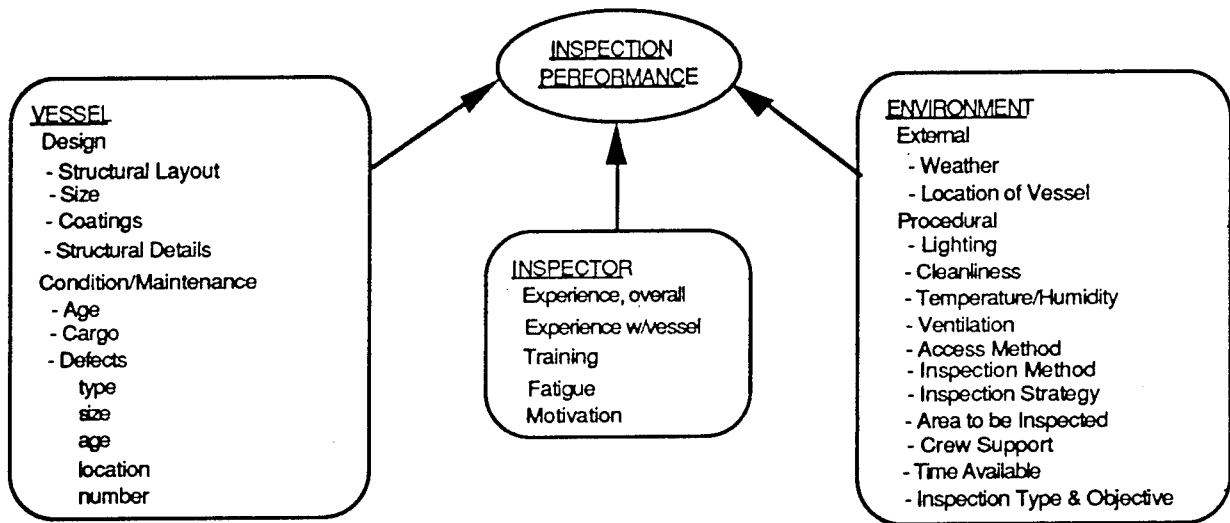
INSPECTION PERFORMANCE

VESSEL
Design
- Structural Layout
- Size
- Coatings
- Structural Details
Condition/Maintenance
- Age
- Cargo
- Defects
type
size
age
location
number

INSPECTOR
Experience, overall
Experience w/vessel
Training
Fatigue
Motivation

ENVIRONMENT
External
- Weather
- Location of Vessel
Procedural
- Lighting
- Cleanliness
- Temperature/Humidity
- Ventilation
- Access Method
- Inspection Method
- Inspection Strategy
- Area to be Inspected
- Crew Support
- Time Available
- Inspection Type & Objective